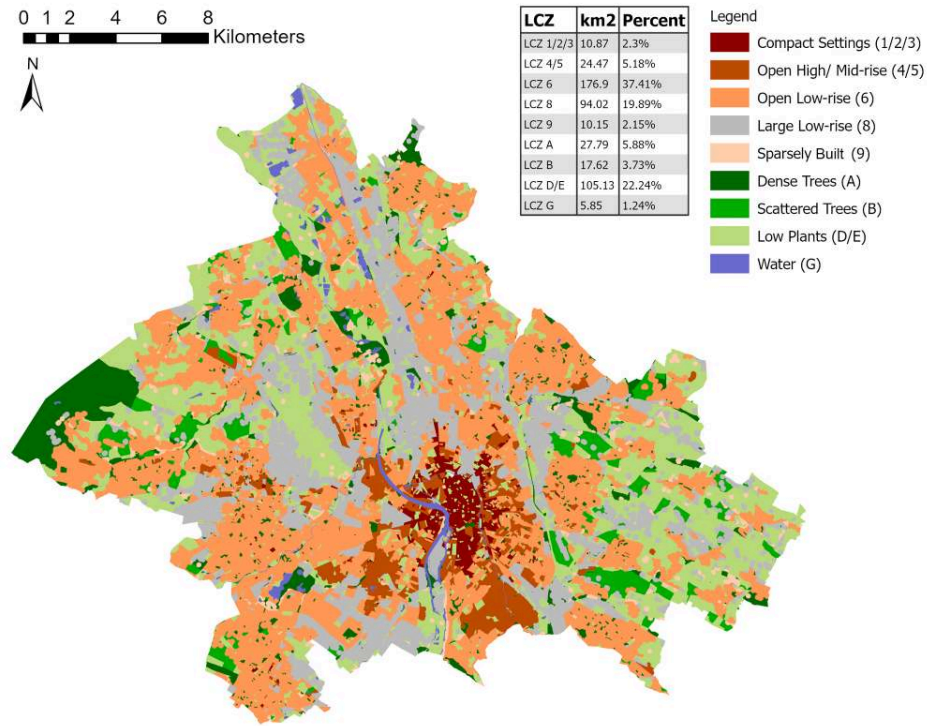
0 1 2 4 6 8
Kilometers

N

| LCZ | km2 | Percent |
|---|---|---|
| LCZ 1/2/3 | 10.87 | 2.3% |
| LCZ 4/5 | 24.47 | 5.18% |
| LCZ 6 | 176.9 | 37.41% |
| LCZ 8 | 94.02 | 19.89% |
| LCZ 9 | 10.15 | 2.15% |
| LCZ A | 27.79 | 5.88% |
| LCZ B | 17.62 | 3.73% |
| LCZ D/E | 105.13 | 22.24% |
| LCZ G | 5.85 | 1.24% |

Legend
Compact Settings (1/2/3)
Open High/ Mid-rise (4/5)
Open Low-rise (6)
Large Low-rise (8)
Sparsely Built (9)
Dense Trees (A)
Scattered Trees (B)
Low Plants (D/E)
Water (G)